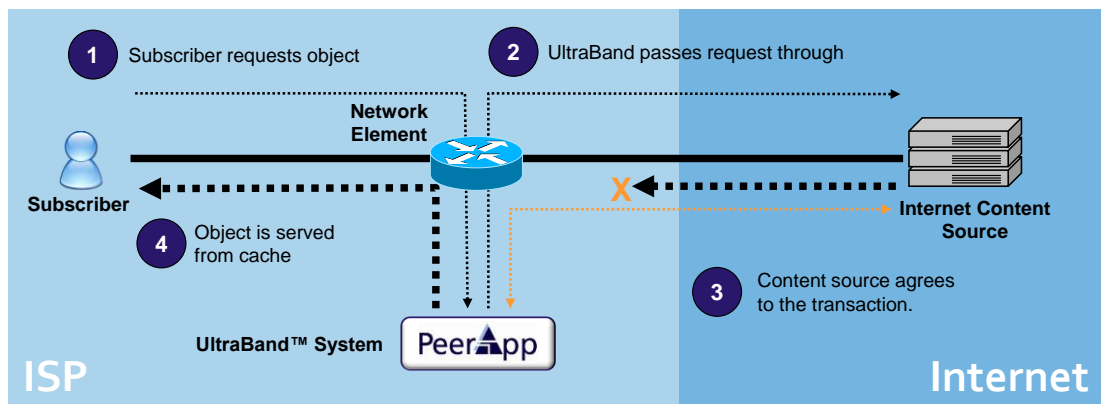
1 Subscriber requests object

2 UltraBand passes request through

Network Element

Subscriber

X

Internet Content Source

4 Object is served from cache

3 Content source agrees to the transaction.

UltraBand™ System

PeerApp

ISP

Internet